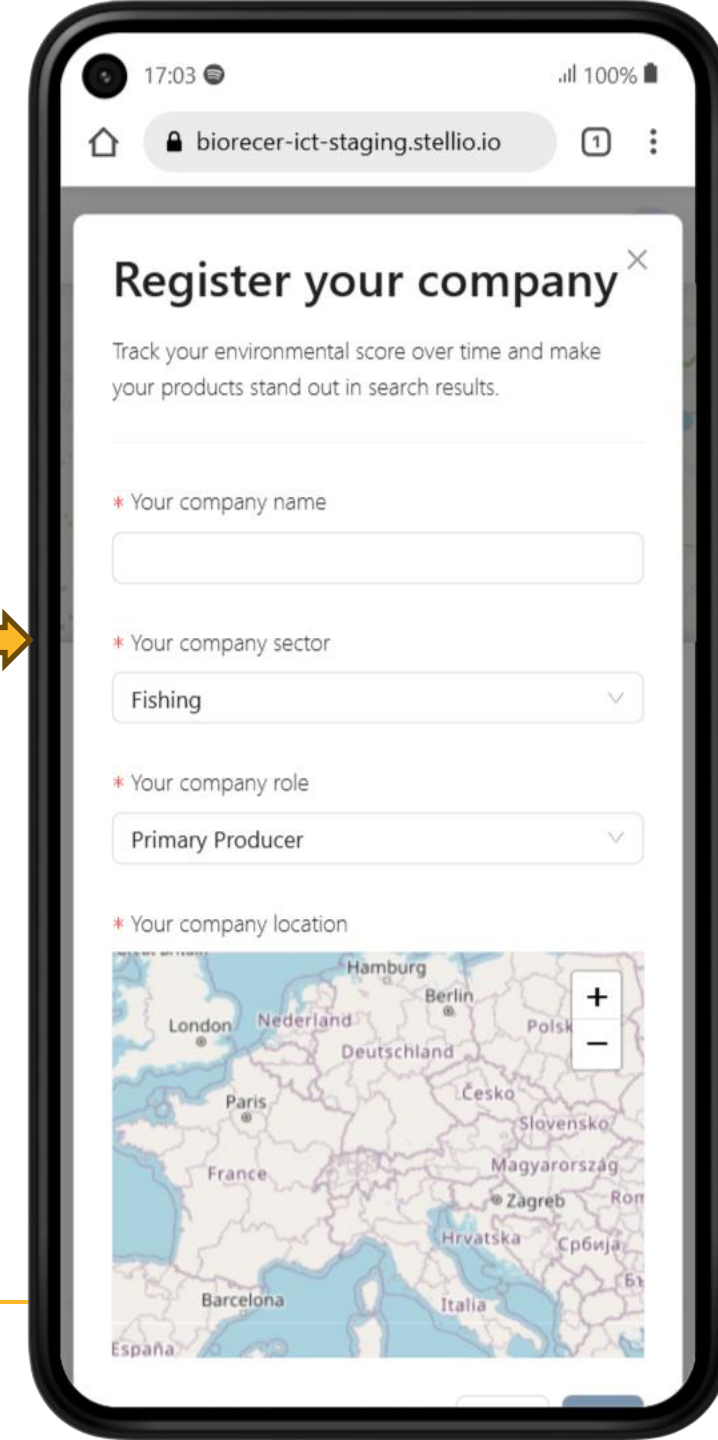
17:03

100%

biorecer-ict-staging.stellio.io

1

Register your company

Track your environmental score over time and make your products stand out in search results.

* Your company name

* Your company sector

Fishing

* Your company role

Primary Producer

* Your company location

Hamburg
Berlin
London
Nederland
Polsk
Deutschland
Česko
Paris
Slovensko
France
Magyarország
Zagreb
Rom
Hrvatska
Србија
Barcelona
Italia
España

+
−